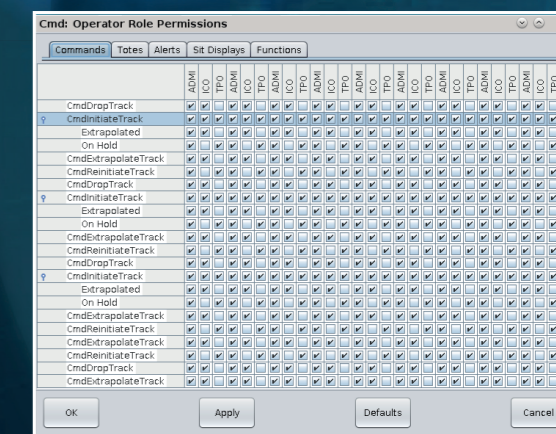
Cmd: Operator Role Permissions

Commands | Totes | Alerts | Sit Displays | Functions

ADMI ICO TPO ADMI ICO TPO ADMI ICO TPO ADMI ICO TPO ADMI ICO TPO ADMI ICO TPO ADMI ICO TPO ADMI ICO TPO ADMI ICO TPO

CmdDropTrack
CmdInitiateTrack
Extrapolated
On Hold
CmdExtrapolateTrack
CmdReinitiateTrack
CmdDropTrack
CmdInitiateTrack
Extrapolated
On Hold
CmdExtrapolateTrack
CmdReinitiateTrack
CmdDropTrack
CmdInitiateTrack
Extrapolated
On Hold
CmdExtrapolateTrack
CmdReinitiateTrack
CmdExtrapolateTrack
CmdReinitiateTrack
CmdDropTrack
CmdExtrapolateTrack

OK | Apply | Defaults | Cancel